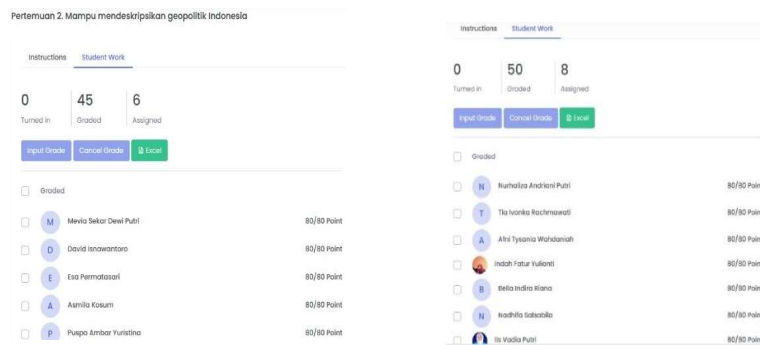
Pertemuan 2. Mampu mendeskripsikan geopolitik Indonesia

Instructions Student Work

0 Turned in
45 Graded
6 Assigned

Input Grade Cancel Grade Excel

Graded

M Mevia Sekar Dewi Putri 80/80 Point
D David Isnawantoro 80/80 Point
E Esa Permatasari 80/80 Point
A Asmila Kasum 80/80 Point
P Puspa Ambar Yuristina 80/80 Point

Instructions Student Work

0 Turned in
50 Graded
8 Assigned

Input Grade Cancel Grade Excel

Graded

N Nurhaliza Andriani Putri 80/80 Poin
T Tia Ivonka Rachmawati 80/80 Poin
A Afni Tysania Wahdaniah 80/80 Poin
Indah Fatur Yulianti 80/80 Poin
B Bella Indira Riana 80/80 Poin
N Nadhifa Salsabila 80/80 Poin
Ifa Vadia Putri 80/80 Poin